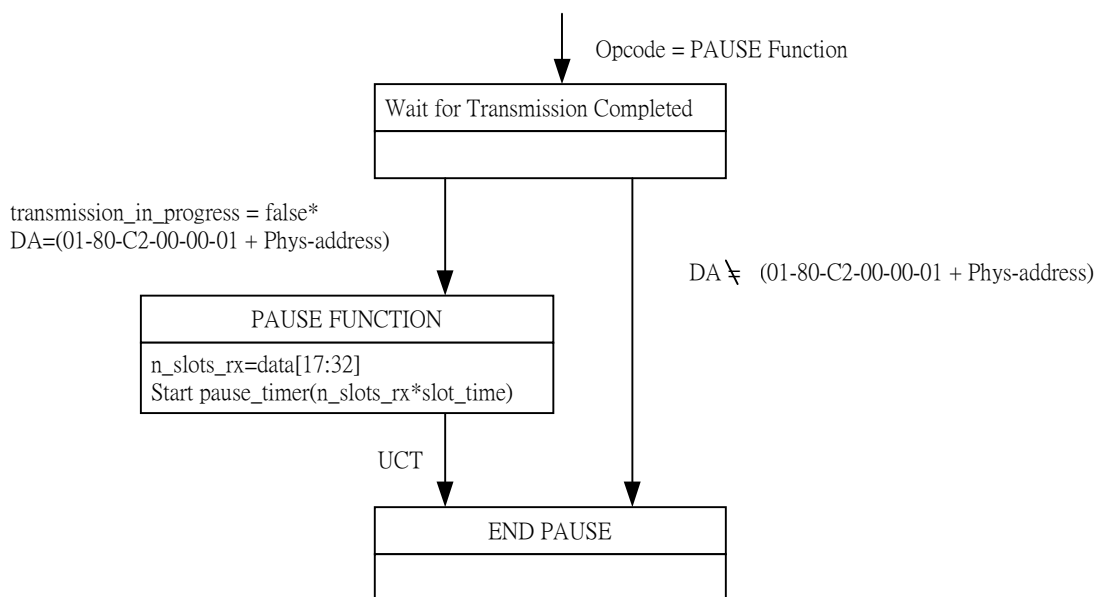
Opcode = PAUSE Function

Wait for Transmission Completed

transmission_in_progress = false*
DA=(01-80-C2-00-00-01 + Phys-address)

DA $\neq$ (01-80-C2-00-00-01 + Phys-address)

PAUSE FUNCTION

n_slots_rx=data[17:32]
Start pause_timer(n_slots_rx*slot_time)

UCT

END PAUSE